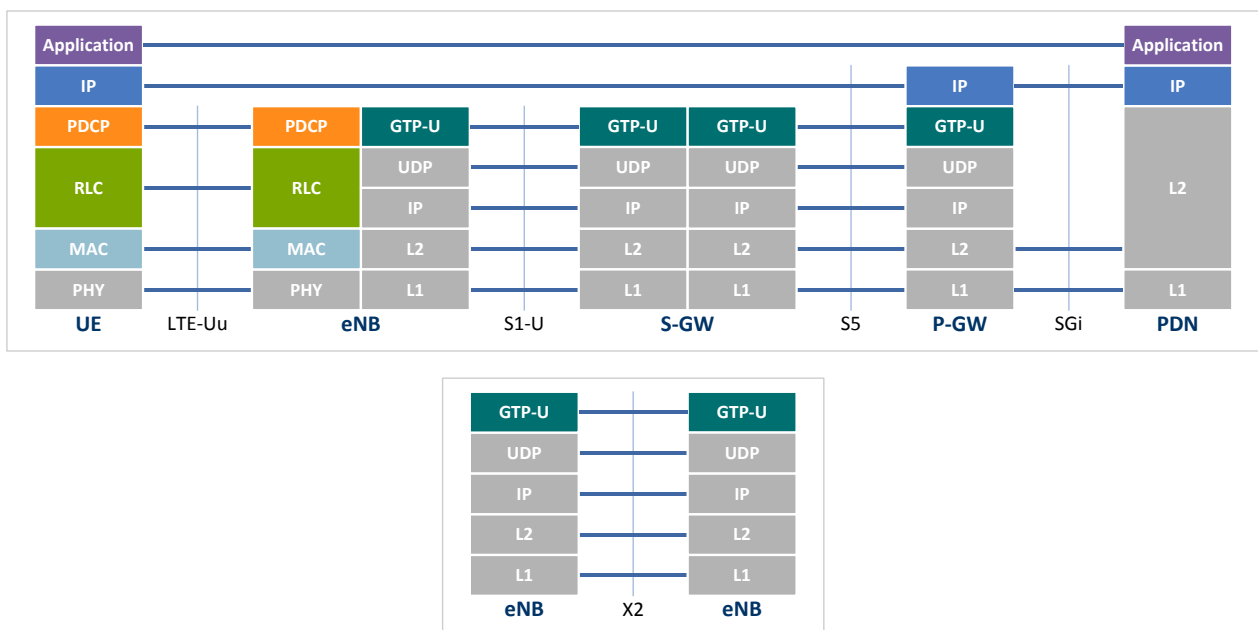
Application
IP
PDCP
RLC
MAC
PHY
UE

LTE-Uu

PDCP
RLC
MAC
PHY
GTP-U
UDP
IP
L2
L1
eNB

S1-U

GTP-U
UDP
IP
L2
L1
GTP-U
UDP
IP
L2
L1
S-GW

S5

IP
GTP-U
UDP
IP
L2
L1
P-GW

SGi

Application
IP
L2
L1
PDN

GTP-U
UDP
IP
L2
L1
eNB

X2

GTP-U
UDP
IP
L2
L1
eNB